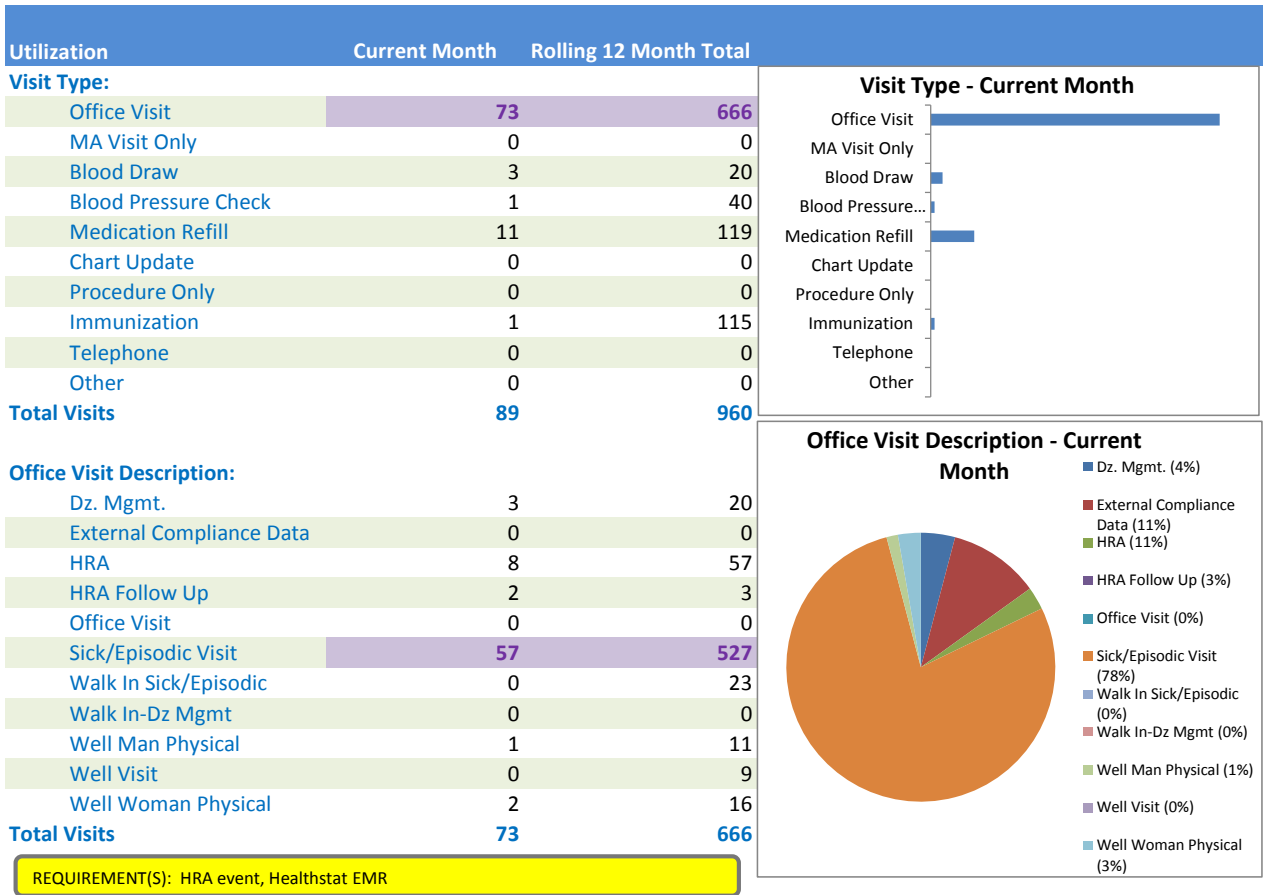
| Utilization | Current Month | Rolling 12 Month Total |
|---|---|---|
| Visit Type: | | |
| Office Visit | 73 | 666 |
| MA Visit Only | 0 | 0 |
| Blood Draw | 3 | 20 |
| Blood Pressure Check | 1 | 40 |
| Medication Refill | 11 | 119 |
| Chart Update | 0 | 0 |
| Procedure Only | 0 | 0 |
| Immunization | 1 | 115 |
| Telephone | 0 | 0 |
| Other | 0 | 0 |
| Total Visits | 89 | 960 |
| | | |
| Office Visit Description: | | |
| Dz. Mgmt. | 3 | 20 |
| External Compliance Data | 0 | 0 |
| HRA | 8 | 57 |
| HRA Follow Up | 2 | 3 |
| Office Visit | 0 | 0 |
| Sick/Episodic Visit | 57 | 527 |
| Walk In Sick/Episodic | 0 | 23 |
| Walk In-Dz Mgmt | 0 | 0 |
| Well Man Physical | 1 | 11 |
| Well Visit | 0 | 9 |
| Well Woman Physical | 2 | 16 |
| Total Visits | 73 | 666 |

REQUIREMENT(S): HRA event, Healthstat EMR

Visit Type - Current Month

Office Visit
MA Visit Only
Blood Draw
Blood Pressure...
Medication Refill
Chart Update
Procedure Only
Immunization
Telephone
Other

Office Visit Description - Current Month

Dz. Mgmt. (4%)
External Compliance Data (11%)
HRA (11%)
HRA Follow Up (3%)
Office Visit (0%)
Sick/Episodic Visit (78%)
Walk In Sick/Episodic (0%)
Walk In-Dz Mgmt (0%)
Well Man Physical (1%)
Well Visit (0%)
Well Woman Physical (3%)